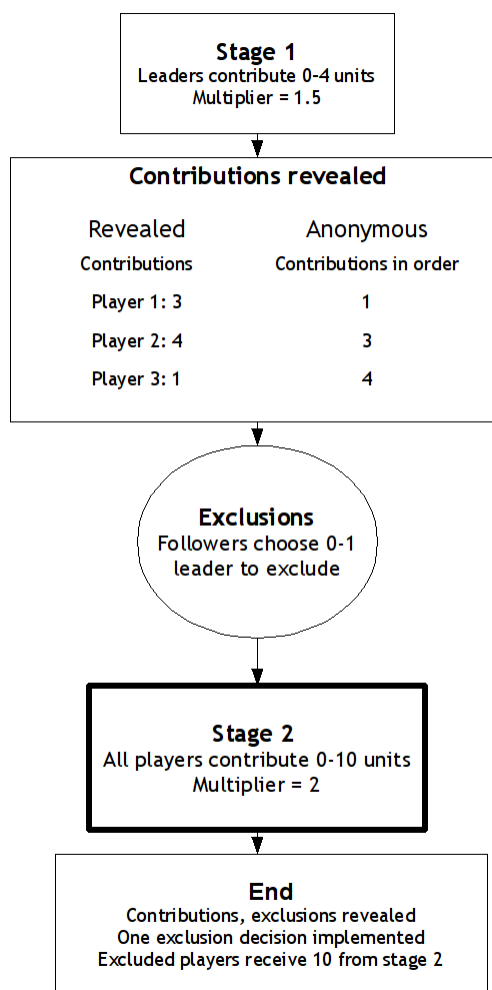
**Stage 1**
Leaders contribute 0-4 units
Multiplier = 1.5

**Contributions revealed**

| Revealed Contributions | Anonymous Contributions in order |
|---|---|
| Player 1: 3 | 1 |
| Player 2: 4 | 3 |
| Player 3: 1 | 4 |

**Exclusions**
Followers choose 0-1 leader to exclude

**Stage 2**
All players contribute 0-10 units
Multiplier = 2

**End**
Contributions, exclusions revealed
One exclusion decision implemented
Excluded players receive 10 from stage 2